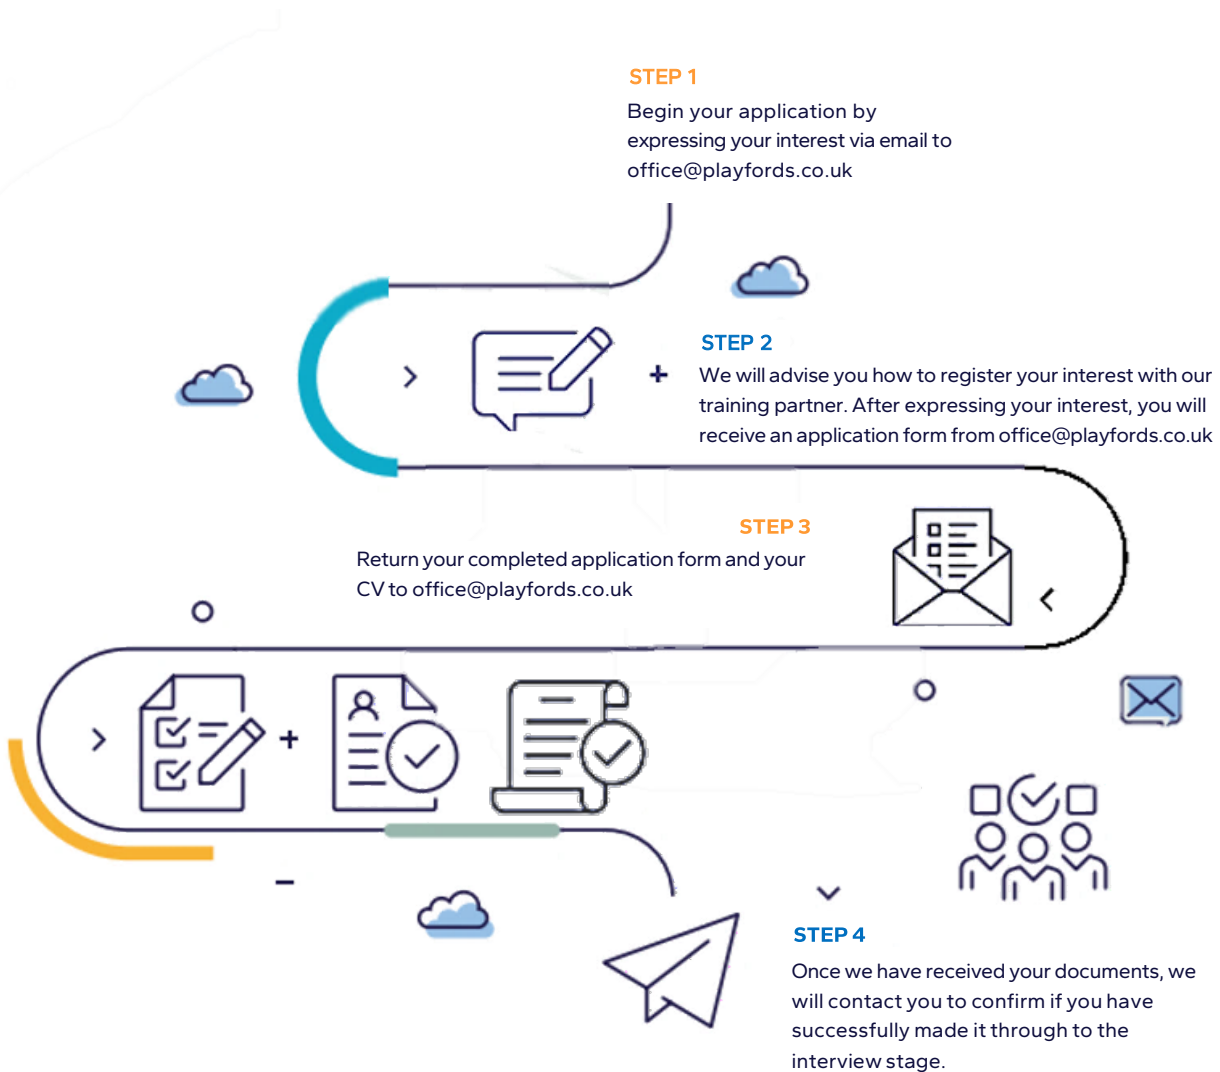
STEP 1
Begin your application by expressing your interest via email to office@playfords.co.uk

STEP 2
We will advise you how to register your interest with our training partner. After expressing your interest, you will receive an application form from office@playfords.co.uk

STEP 3
Return your completed application form and your CV to office@playfords.co.uk

STEP 4
Once we have received your documents, we will contact you to confirm if you have successfully made it through to the interview stage.